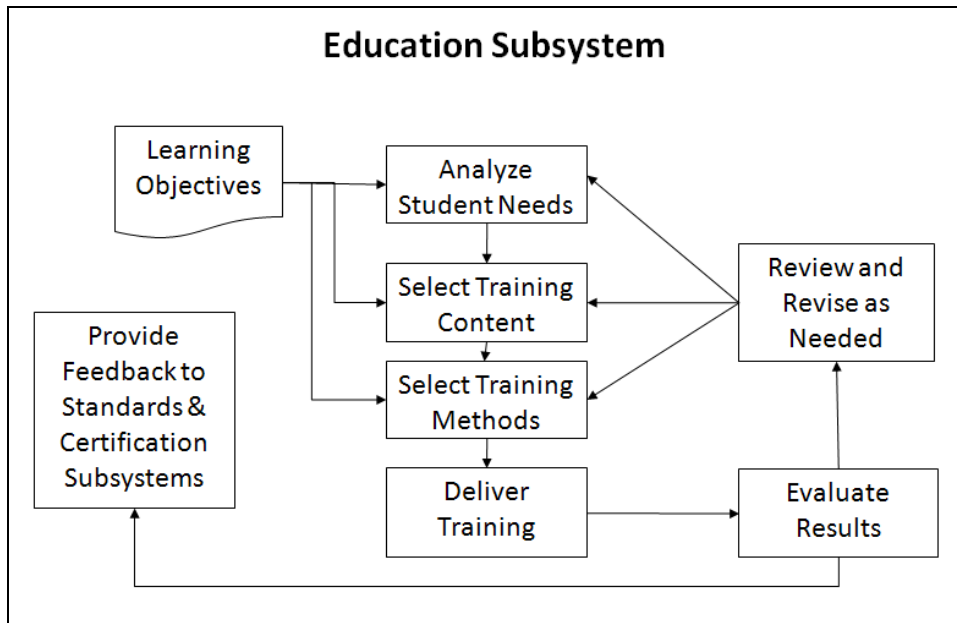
Education Subsystem

Learning Objectives

Analyze Student Needs

Select Training Content

Select Training Methods

Deliver Training

Review and Revise as Needed

Evaluate Results

Provide Feedback to Standards & Certification Subsystems